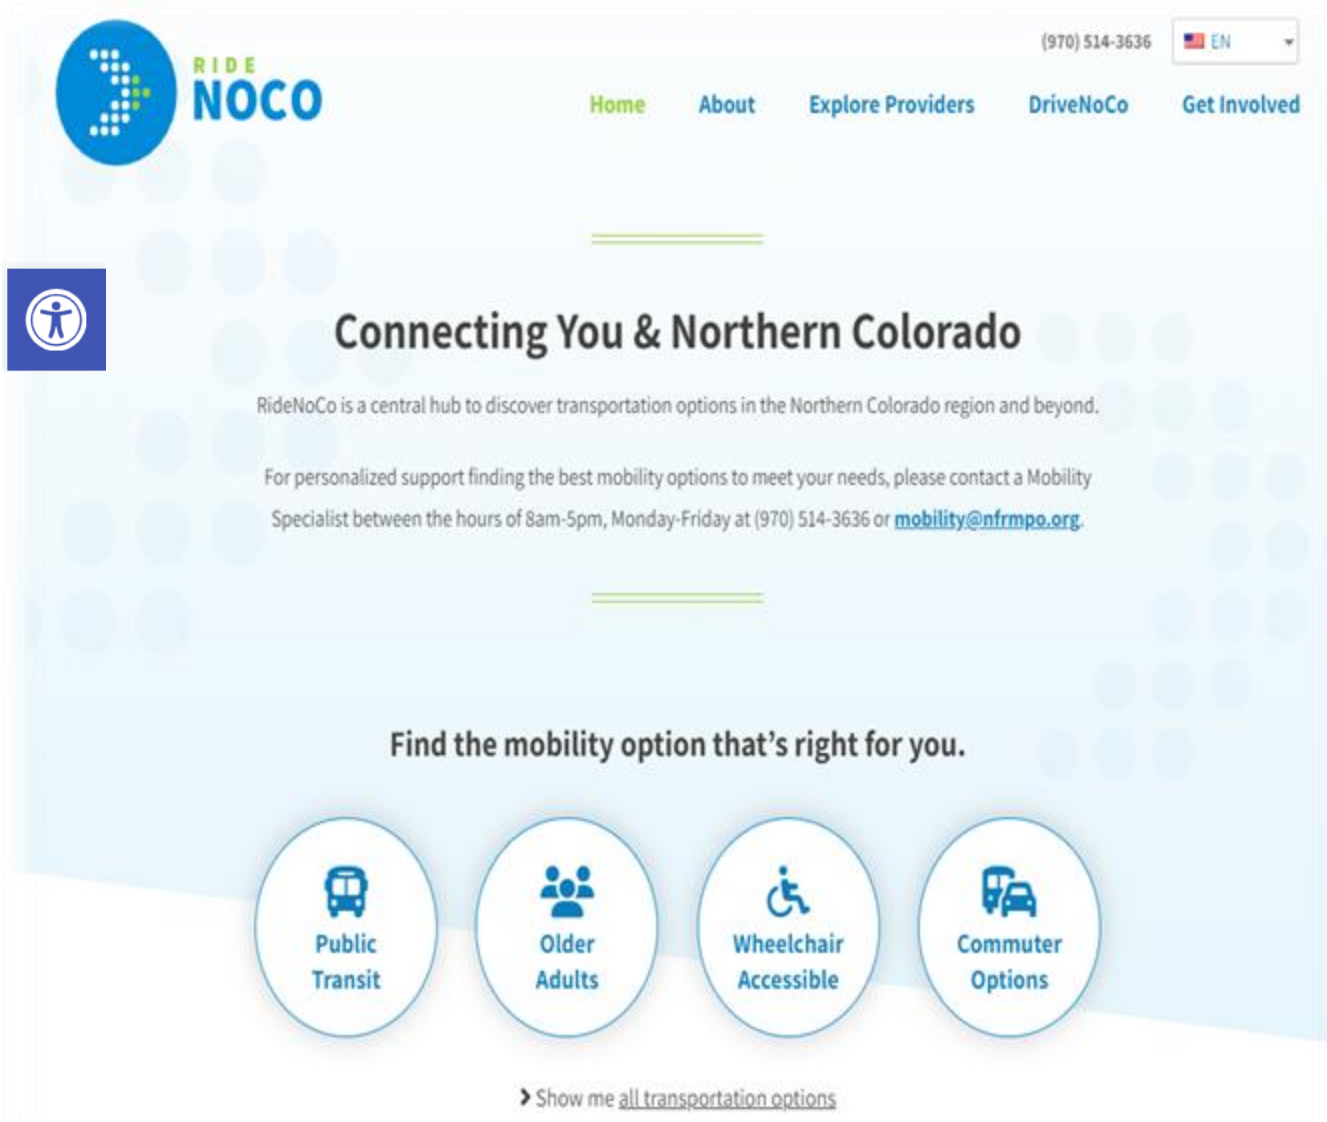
RIDE NOCO

(970) 514-3636 EN

Home About Explore Providers DriveNoCo Get Involved

Connecting You & Northern Colorado

RideNoCo is a central hub to discover transportation options in the Northern Colorado region and beyond.

For personalized support finding the best mobility options to meet your needs, please contact a Mobility Specialist between the hours of 8am-5pm, Monday-Friday at (970) 514-3636 or mobility@nfrmpo.org.

Find the mobility option that's right for you.

Public Transit

Older Adults

Wheelchair Accessible

Commuter Options

Show me all transportation options